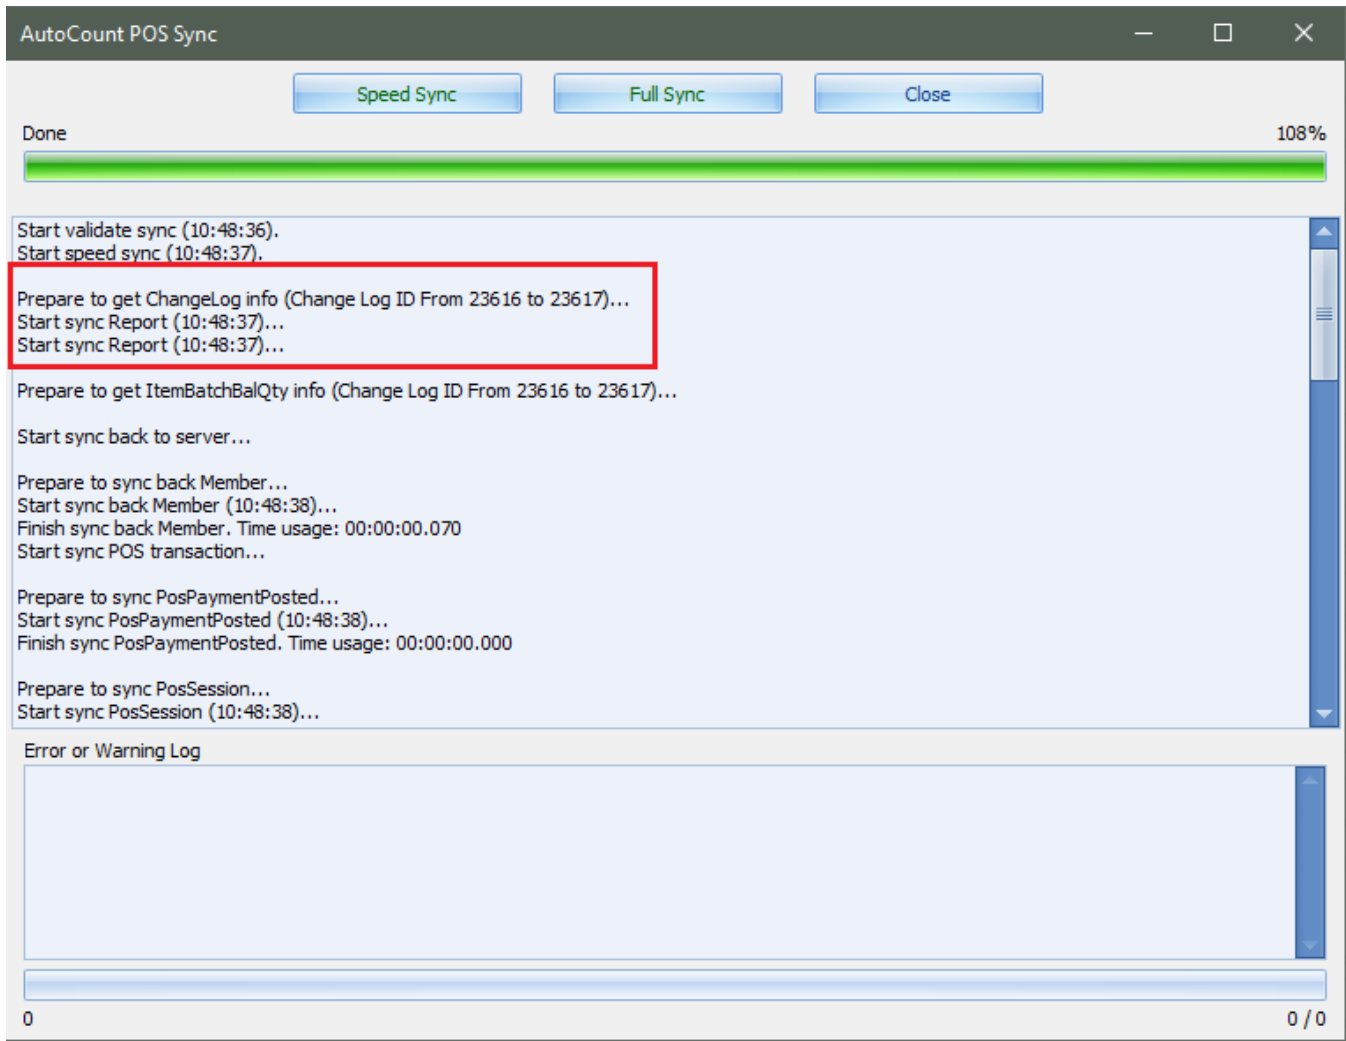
AutoCount POS Sync

Speed Sync
Full Sync
Close

Done
108%

Start validate sync (10:48:36).
Start speed sync (10:48:37).

Prepare to get ChangeLog info (Change Log ID From 23616 to 23617)...
Start sync Report (10:48:37)...
Start sync Report (10:48:37)...

Prepare to get ItemBatchBalQty info (Change Log ID From 23616 to 23617)...

Start sync back to server...

Prepare to sync back Member...
Start sync back Member (10:48:38)...
Finish sync back Member. Time usage: 00:00:00.070
Start sync POS transaction...

Prepare to sync PosPaymentPosted...
Start sync PosPaymentPosted (10:48:38)...
Finish sync PosPaymentPosted. Time usage: 00:00:00.000

Prepare to sync PosSession...
Start sync PosSession (10:48:38)...

Error or Warning Log

0
0 / 0